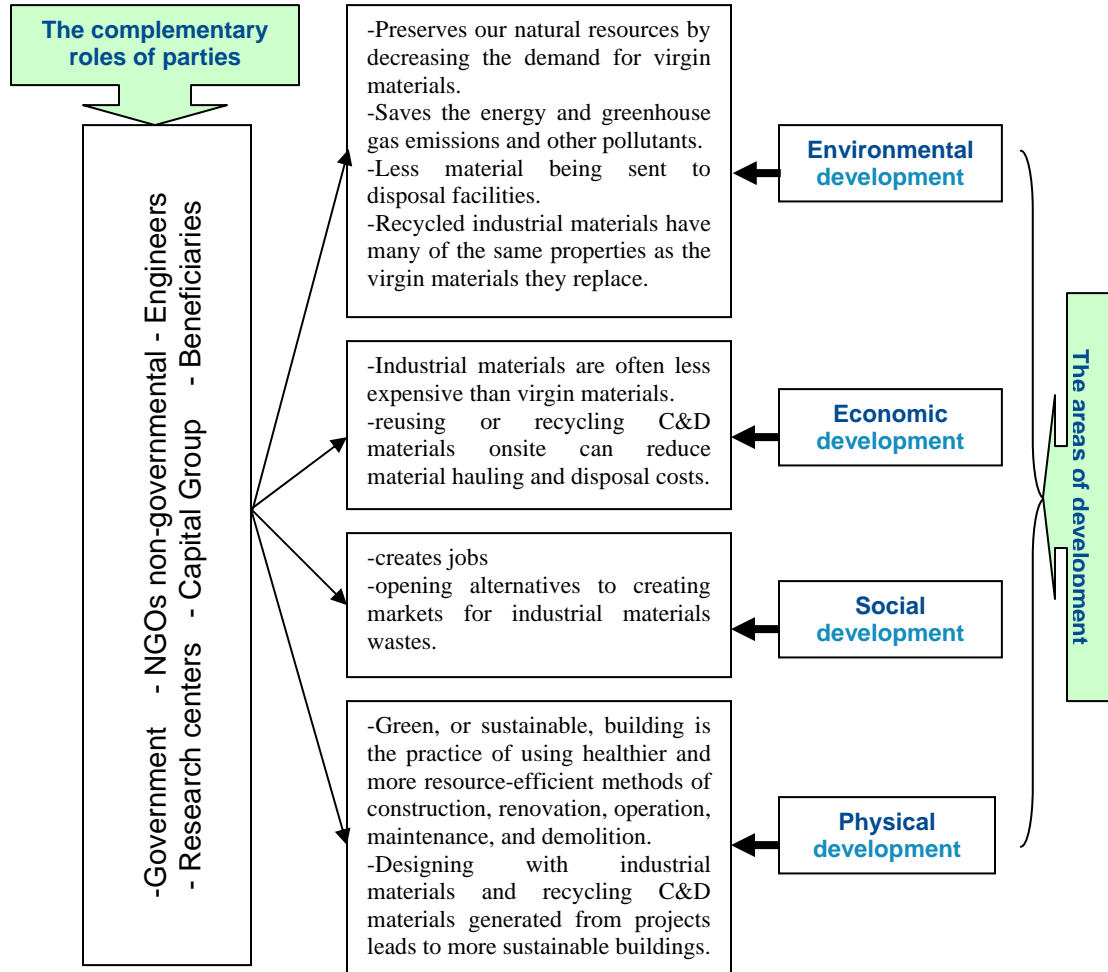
The complementary roles of parties

-Government - NGOs non-governmental - Engineers - Research centers - Capital Group - Beneficiaries

-Preserves our natural resources by decreasing the demand for virgin materials.
-Saves the energy and greenhouse gas emissions and other pollutants.
-Less material being sent to disposal facilities.
-Recycled industrial materials have many of the same properties as the virgin materials they replace.

Environmental development

-Industrial materials are often less expensive than virgin materials.
-reusing or recycling C&D materials onsite can reduce material hauling and disposal costs.

Economic development

-creates jobs
-opening alternatives to creating markets for industrial materials wastes.

Social development

-Green, or sustainable, building is the practice of using healthier and more resource-efficient methods of construction, renovation, operation, maintenance, and demolition.
-Designing with industrial materials and recycling C&D materials generated from projects leads to more sustainable buildings.

Physical development

The areas of development